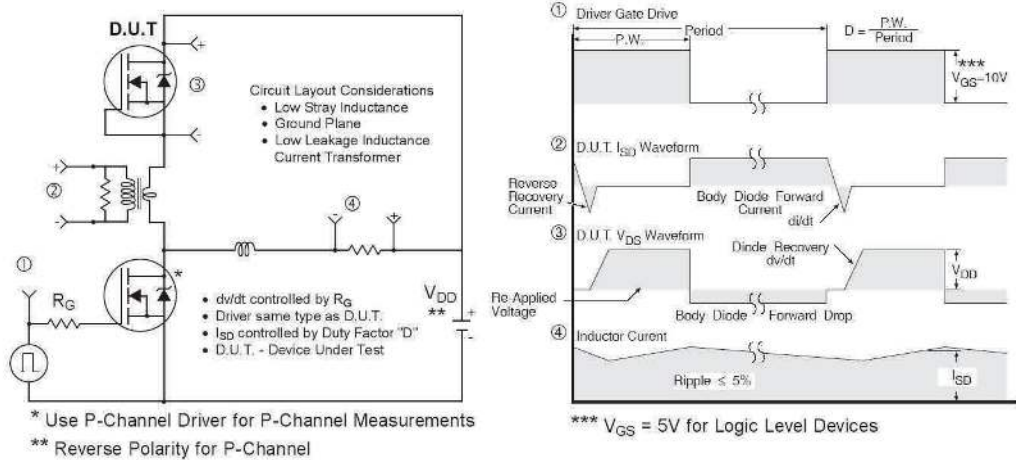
D.U.T

③

+

-

Circuit Layout Considerations
• Low Stray Inductance
• Ground Plane
• Low Leakage Inductance Current Transformer

②

+

-

④

①

$R_G$

*

• dv/dt controlled by $R_G$
• Driver same type as D.U.T.
• $I_{SD}$ controlled by Duty Factor "D"
• D.U.T. - Device Under Test

$V_{DD}$
**

+

-

* Use P-Channel Driver for P-Channel Measurements
** Reverse Polarity for P-Channel

① Driver Gate Drive

P.W.

Period

$D = \frac{P.W.}{Period}$

***
$V_{GS}$=10V

② D.U.T. $I_{SD}$ Waveform

Reverse Recovery Current

Body Diode Forward Current

di/dt

③ D.U.T. $V_{DS}$ Waveform

Diode Recovery dv/dt

$V_{DD}$

Re-Applied Voltage

Body Diode Forward Drop

④ Inductor Curent

Ripple ≤ 5%

$I_{SD}$

*** $V_{GS}$ = 5V for Logic Level Devices